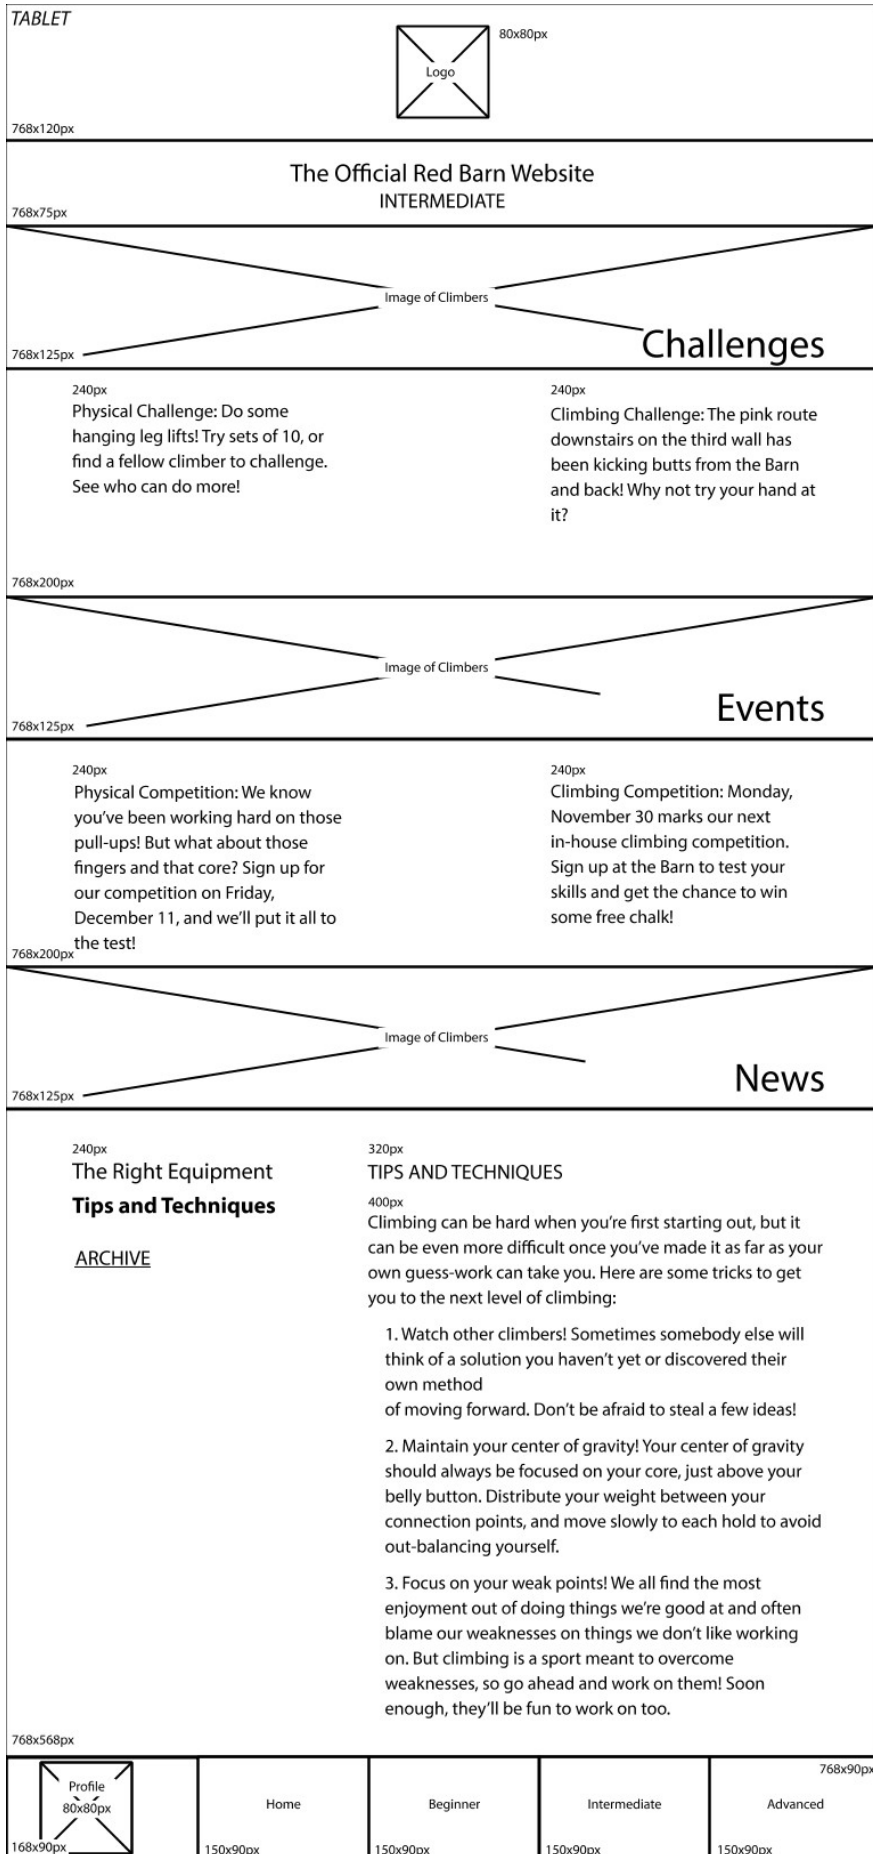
TABLET

Logo

80x80px

768x120px

The Official Red Barn Website
INTERMEDIATE

768x75px

Image of Climbers

768x125px

Challenges

240px
Physical Challenge: Do some hanging leg lifts! Try sets of 10, or find a fellow climber to challenge. See who can do more!

240px
Climbing Challenge: The pink route downstairs on the third wall has been kicking butts from the Barn and back! Why not try your hand at it?

768x200px

Image of Climbers

768x125px

Events

240px
Physical Competition: We know you've been working hard on those pull-ups! But what about those fingers and that core? Sign up for our competition on Friday, December 11, and we'll put it all to the test!

768x200px

240px
Climbing Competition: Monday, November 30 marks our next in-house climbing competition. Sign up at the Barn to test your skills and get the chance to win some free chalk!

Image of Climbers

768x125px

News

240px
The Right Equipment
**Tips and Techniques**

ARCHIVE

320px
TIPS AND TECHNIQUES

400px
Climbing can be hard when you're first starting out, but it can be even more difficult once you've made it as far as your own guess-work can take you. Here are some tricks to get you to the next level of climbing:

1. Watch other climbers! Sometimes somebody else will think of a solution you haven't yet or discovered their own method
of moving forward. Don't be afraid to steal a few ideas!

2. Maintain your center of gravity! Your center of gravity should always be focused on your core, just above your belly button. Distribute your weight between your connection points, and move slowly to each hold to avoid out-balancing yourself.

3. Focus on your weak points! We all find the most enjoyment out of doing things we're good at and often blame our weaknesses on things we don't like working on. But climbing is a sport meant to overcome weaknesses, so go ahead and work on them! Soon enough, they'll be fun to work on too.

768x568px

768x90px

Profile
80x80px

168x90px

Home

150x90px

Beginner

150x90px

Intermediate

150x90px

Advanced

150x90px